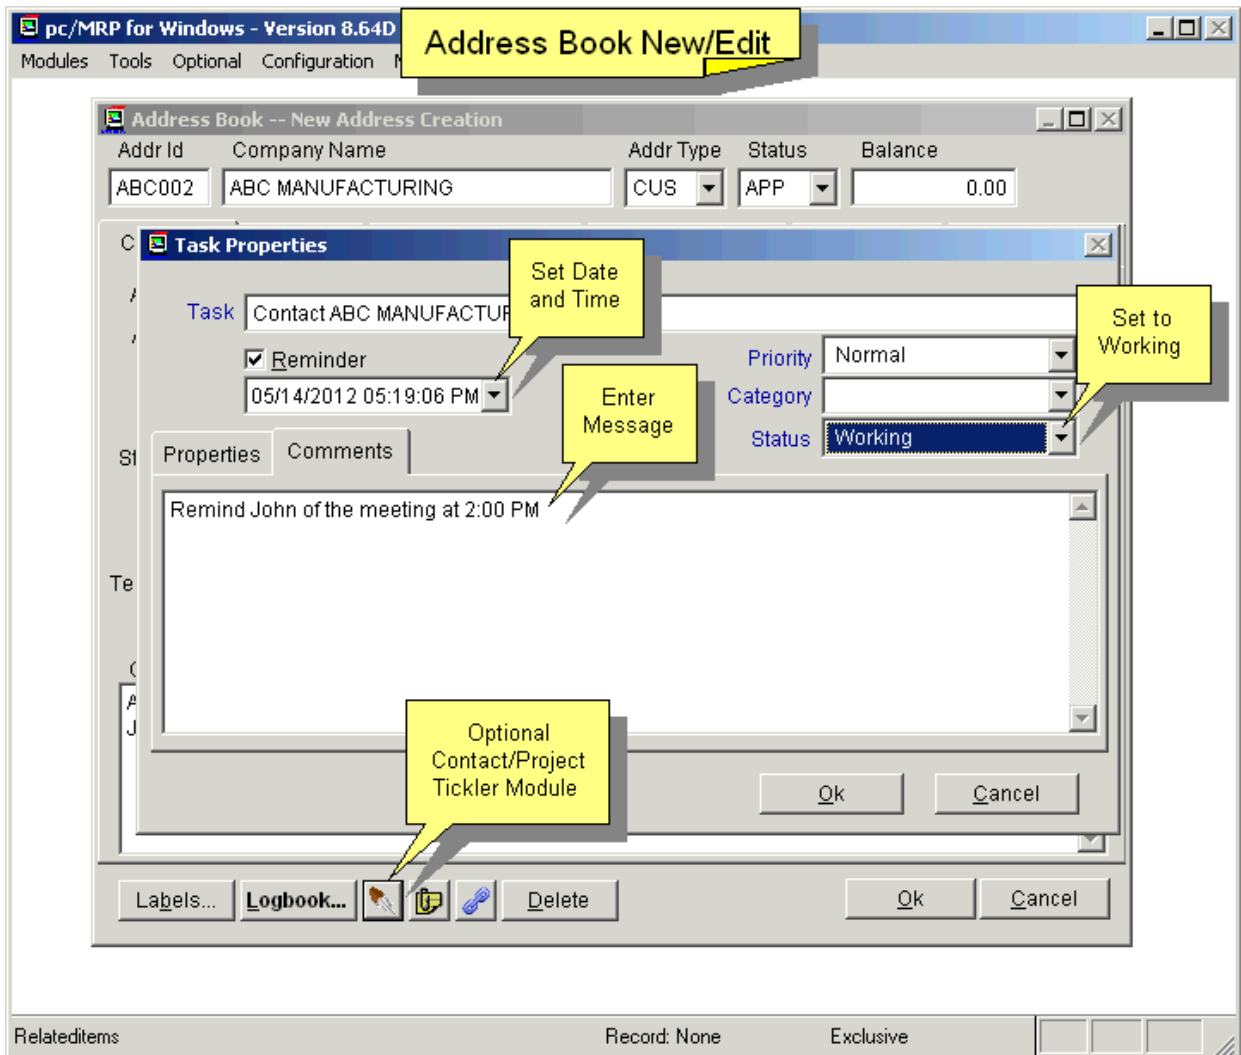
pc/MRP for Windows - Version 8.64D

Address Book New/Edit

Modules Tools Optional Configuration

Address Book -- New Address Creation

Addr Id Company Name Addr Type Status Balance

ABC002 ABC MANUFACTURING CUS APP 0.00

Task Properties

Set Date and Time

Task Contact ABC MANUFACTUR

Set to Working

Reminder

05/14/2012 05:19:06 PM

Enter Message

Priority Normal

Category

Status Working

Properties Comments

Remind John of the meeting at 2:00 PM

Optional Contact/Project Tickler Module

Ok Cancel

Labels... Logbook... Delete Ok Cancel

Relateditems Record: None Exclusive